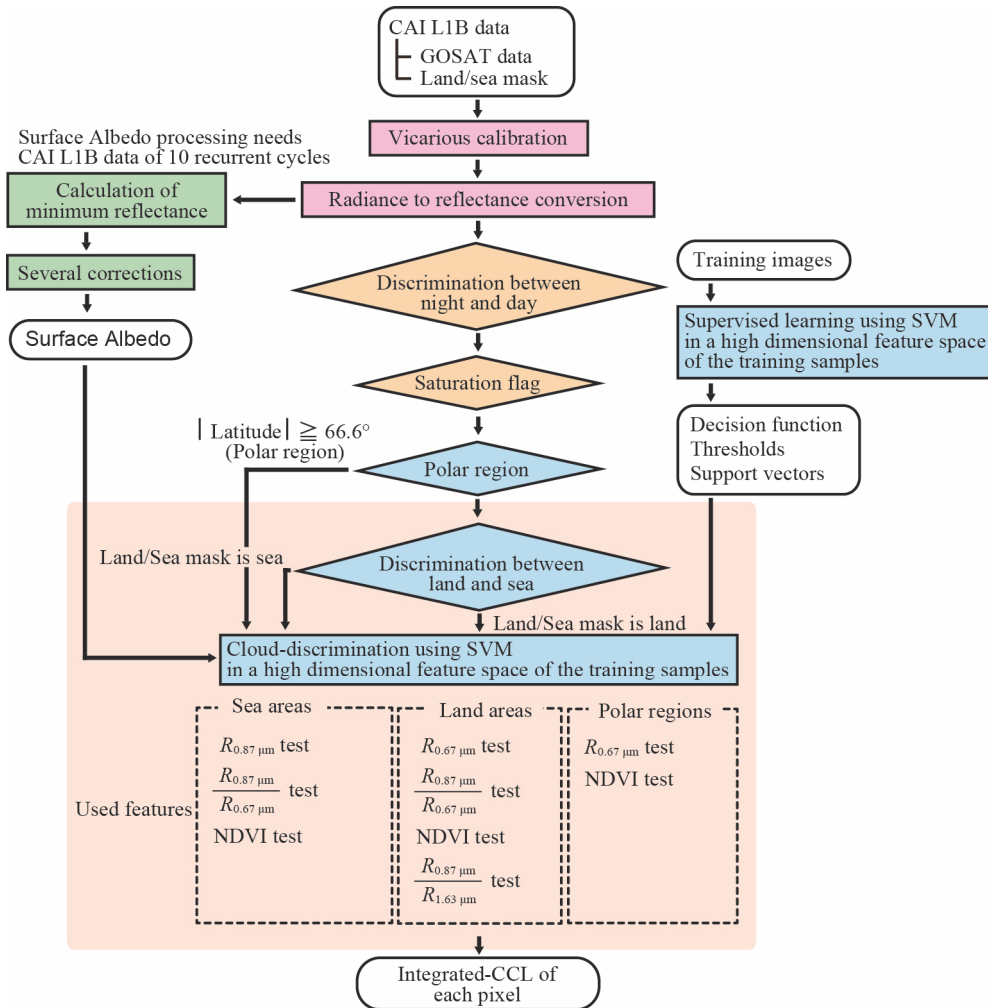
CAI L1B data
GOSAT data
Land/sea mask

Vicarious calibration

Surface Albedo processing needs CAI L1B data of 10 recurrent cycles

Calculation of minimum reflectance

Radiance to reflectance conversion

Several corrections

Surface Albedo

Discrimination between night and day

Training images

Supervised learning using SVM in a high dimensional feature space of the training samples

Saturation flag

Decision function
Thresholds
Support vectors

| Latitude | $\geqq$ 66.6°
(Polar region)

Polar region

Land/Sea mask is sea

Discrimination between land and sea

Land/Sea mask is land

Cloud-discrimination using SVM in a high dimensional feature space of the training samples

Used features

Sea areas
$R_{0.87\ \mu m}$ test
$\frac{R_{0.87\ \mu m}}{R_{0.67\ \mu m}}$ test
NDVI test

Land areas
$R_{0.67\ \mu m}$ test
$\frac{R_{0.87\ \mu m}}{R_{0.67\ \mu m}}$ test
NDVI test
$\frac{R_{0.87\ \mu m}}{R_{1.63\ \mu m}}$ test

Polar regions
$R_{0.67\ \mu m}$ test
NDVI test

Integrated-CCL of each pixel